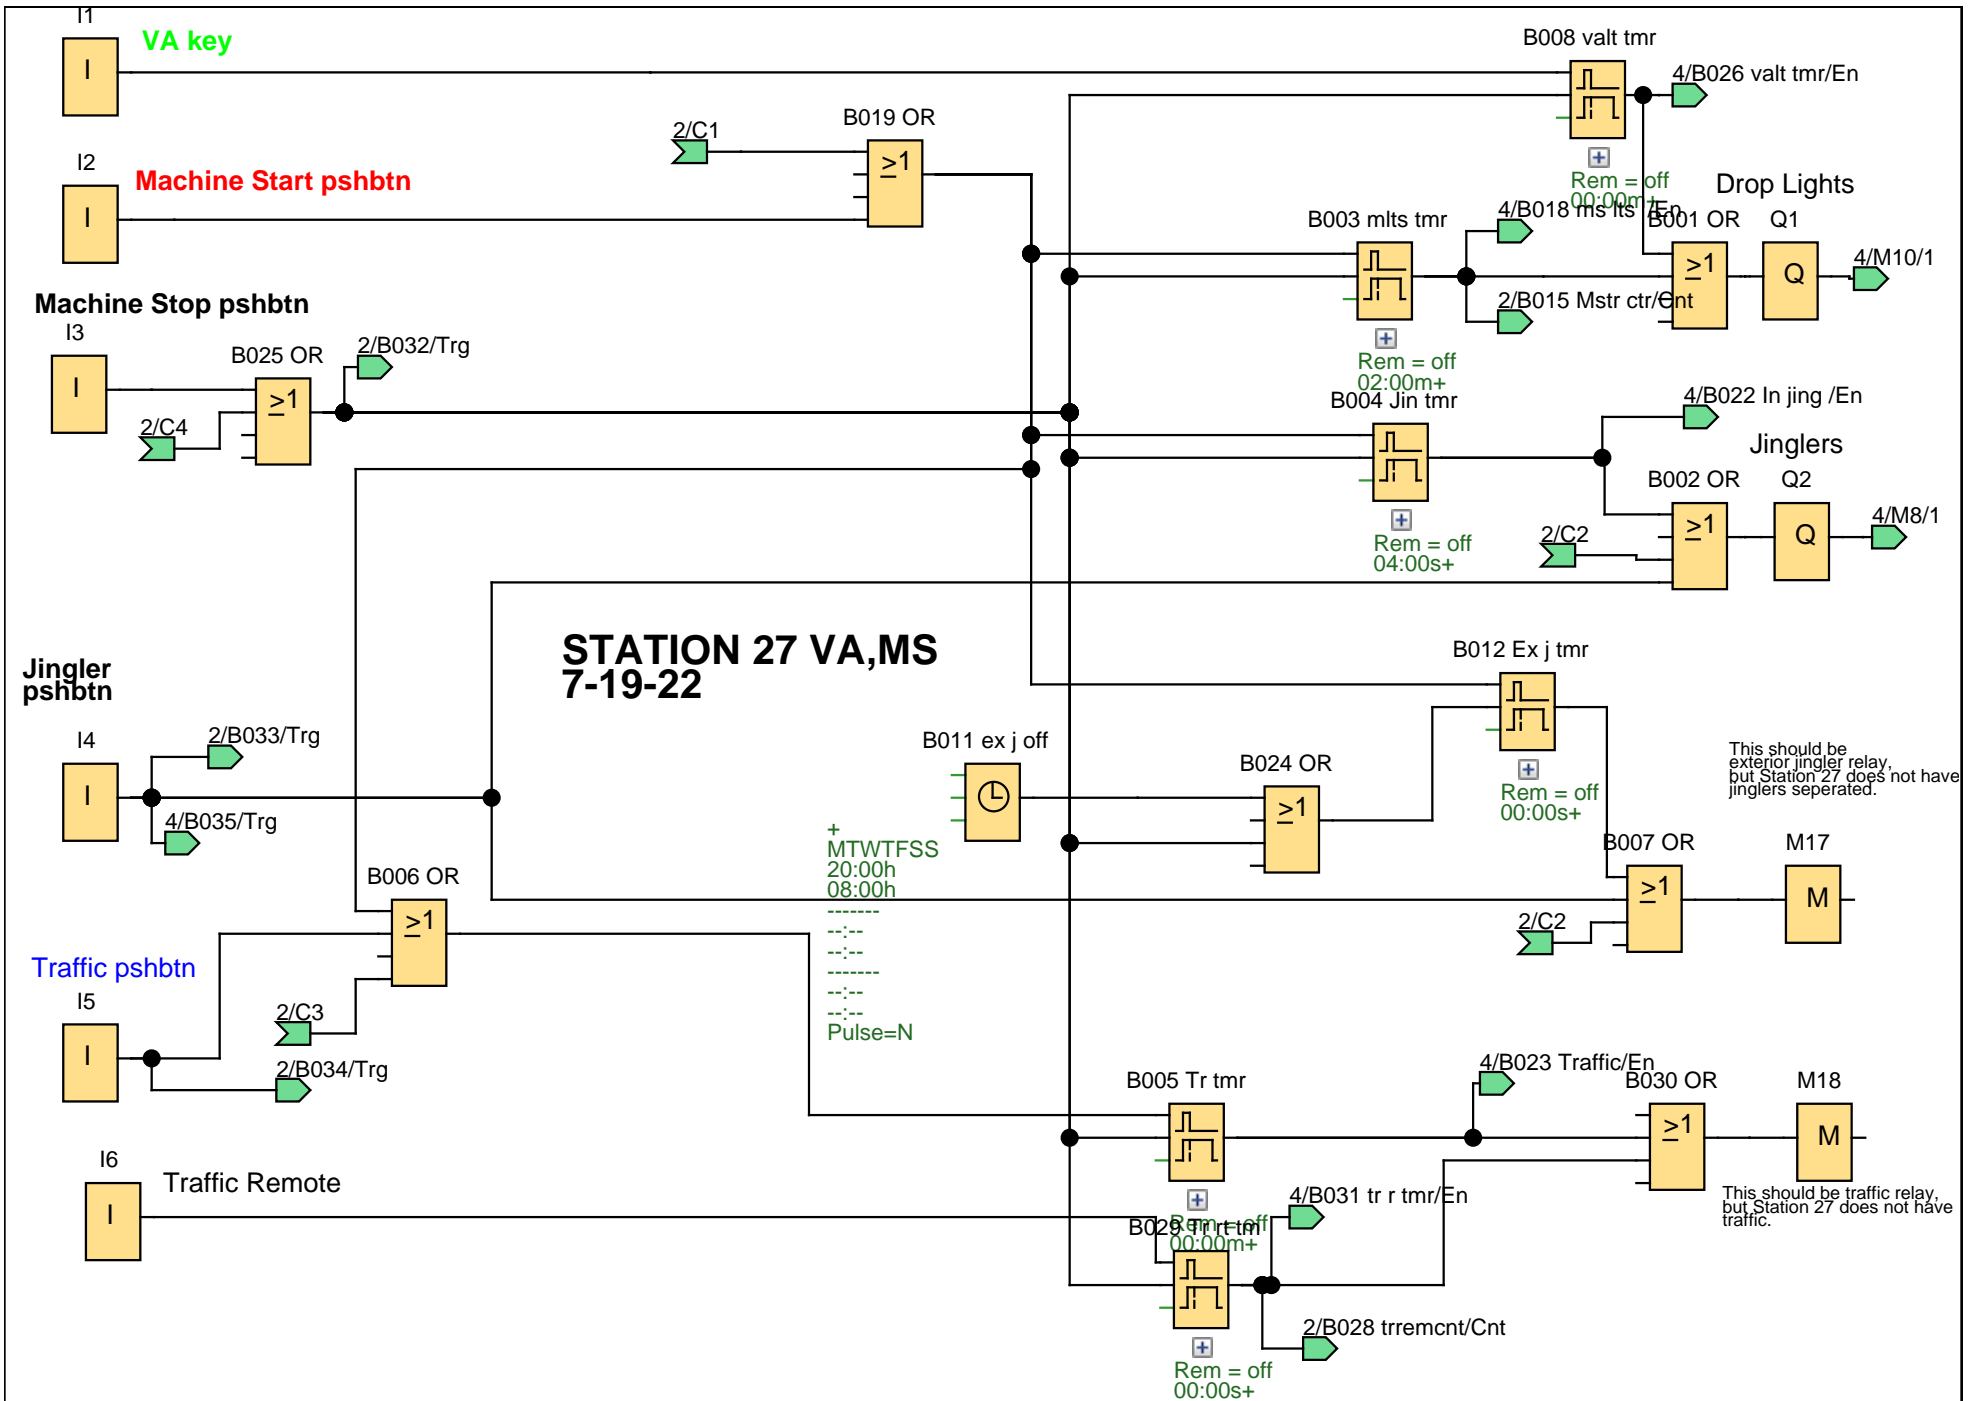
I1
I
VA key

B008 valt tmr
4/B026 valt tmr/En
Rem = off
00:00m+

2/C1
B019 OR
≥1

I2
I
Machine Start pshbtn

Drop Lights
B003 mlts tmr
4/B018 ms lts /En
B001 OR
Q1
≥1
Q
4/M10/1
2/B015 Mstr ctr/Cnt
Rem = off
02:00m+

Machine Stop pshbtn
I3
I
B025 OR
≥1
2/B032/Trg
2/C4

B004 Jin tmr
4/B022 In jing /En
Jinglers
B002 OR
Q2
≥1
Q
4/M8/1
2/C2
Rem = off
04:00s+

STATION 27 VA,MS
7-19-22

B012 Ex j tmr
Rem = off
00:00s+

Jingler pshbtn
I4
I
2/B033/Trg
4/B035/Trg

B011 ex j off
B024 OR
≥1
+
MTWTFSS
20:00h
08:00h
-------
--:--
--:--
-------
--:--
--:--
Pulse=N

This should be exterior jingler relay, but Station 27 does not have jinglers seperated.

B007 OR
≥1
M17
M
2/C2

B006 OR
≥1
Traffic pshbtn
I5
I
2/C3
2/B034/Trg

4/B023 Traffic/En
B005 Tr tmr
B030 OR
≥1
M18
M
Rem = off
00:00m+

I6
I
Traffic Remote
4/B031 tr r tmr/En
B029 Tr rt tm
This should be traffic relay, but Station 27 does not have traffic.
2/B028 trremcnt/Cnt
Rem = off
00:00s+